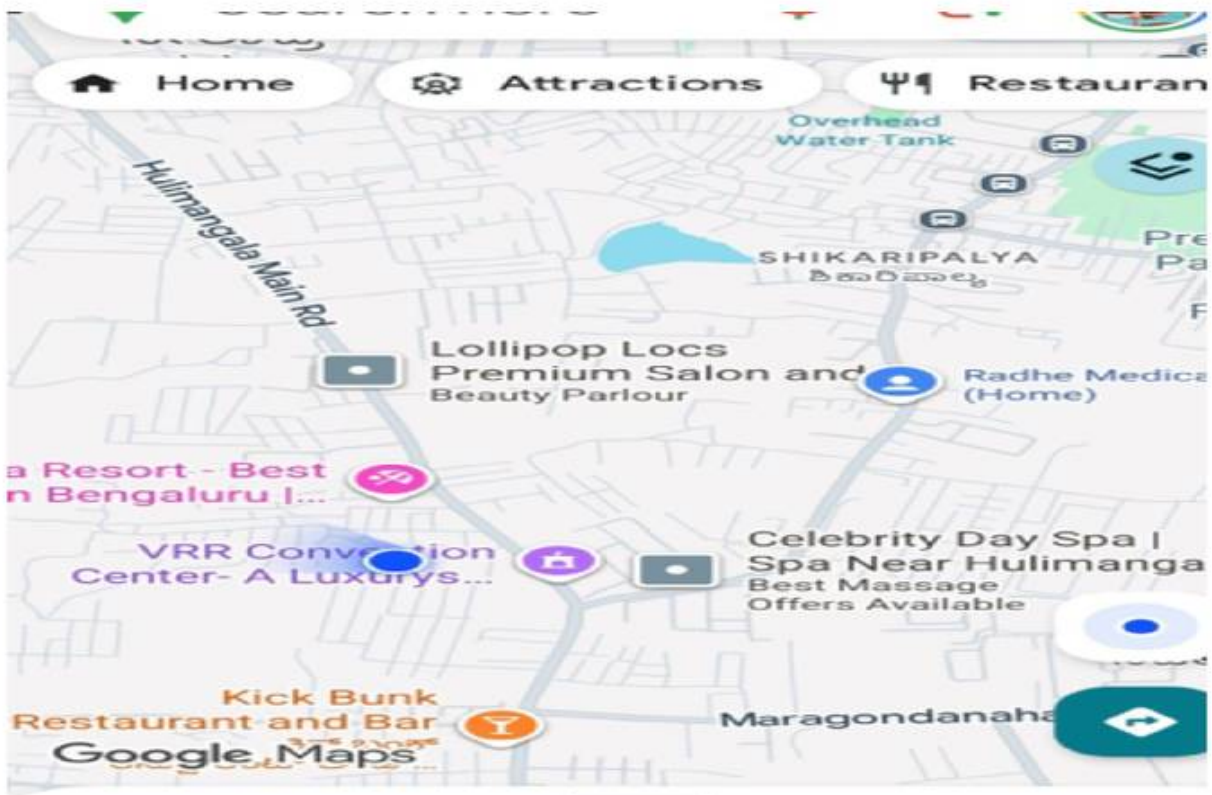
Home
Attractions
Restauran

Overhead Water Tank

Hulimangala Main Rd

SHIKARIPALYA
ಶಿಕಾರಿಪಾಳ್ಯ

Pre
Pa

Lollipop Locs Premium Salon and Beauty Parlour

Radhe Medica (Home)

a Resort - Best n Bengaluru |...

VRR Convention Center- A Luxurys...

Celebrity Day Spa | Spa Near Hulimanga
Best Massage Offers Available

Kick Bunk Restaurant and Bar

Maragondanaha

Google Maps